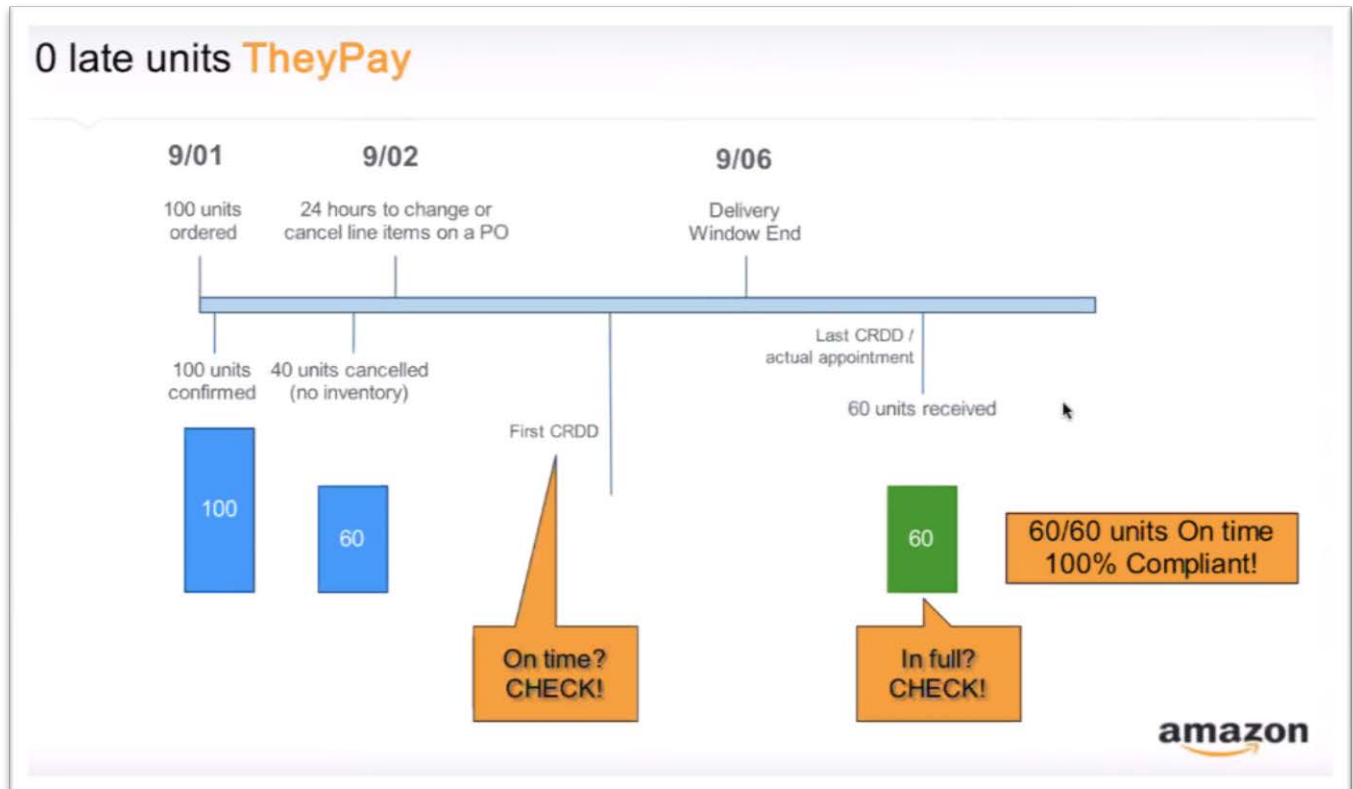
0 late units TheyPay

9/01

100 units ordered

9/02

24 hours to change or cancel line items on a PO

9/06

Delivery Window End

100 units confirmed

40 units cancelled (no inventory)

First CRDD

Last CRDD / actual appointment

60 units received

100

60

On time? CHECK!

60

In full? CHECK!

60/60 units On time 100% Compliant!

amazon